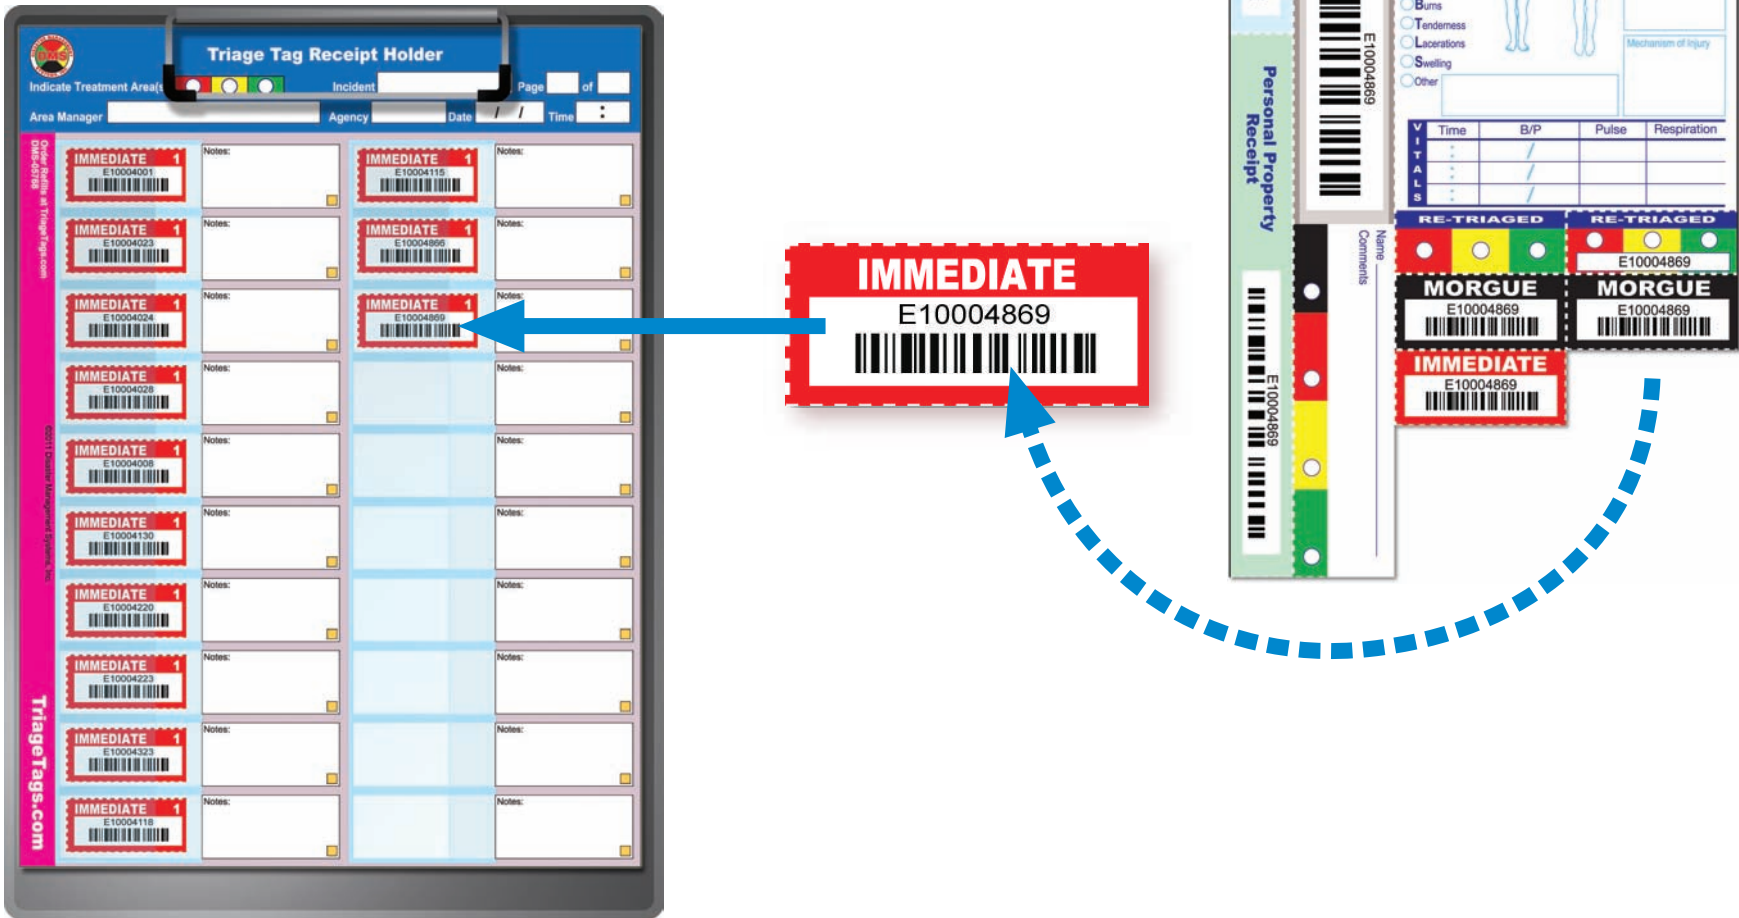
Triage Tag Receipt Holder

Indicate Treatment Area(s)

Incident

Page of

Area Manager

Agency

Date / /

Time :

Order Refills at TriageTags.com DMS-05768

IMMEDIATE 1 E10004001

Notes:

IMMEDIATE 1 E10004115

Notes:

IMMEDIATE 1 E10004023

Notes:

IMMEDIATE 1 E10004866

Notes:

IMMEDIATE 1 E10004024

Notes:

IMMEDIATE 1 E10004869

Notes:

IMMEDIATE 1 E10004028

Notes:

Notes:

IMMEDIATE 1 E10004008

Notes:

Notes:

IMMEDIATE 1 E10004130

Notes:

Notes:

IMMEDIATE 1 E10004220

Notes:

Notes:

IMMEDIATE 1 E10004223

Notes:

Notes:

IMMEDIATE 1 E10004323

Notes:

Notes:

IMMEDIATE 1 E10004118

Notes:

Notes:

©2011 Disaster Management Systems, Inc.

TriageTags.com

IMMEDIATE
E10004869

Burns
Tenderness
Lacerations
Swelling
Other

Mechanism of Injury

E10004869

Personal Property Receipt

| V I T A L S | Time | B/P | Pulse | Respiration |
|---|---|---|---|---|
| | : | / | | |
| | : | / | | |
| | : | / | | |

RE-TRIAGED

RE-TRIAGED

E10004869

Name

Comments

MORGUE
E10004869

MORGUE
E10004869

IMMEDIATE
E10004869

E10004869